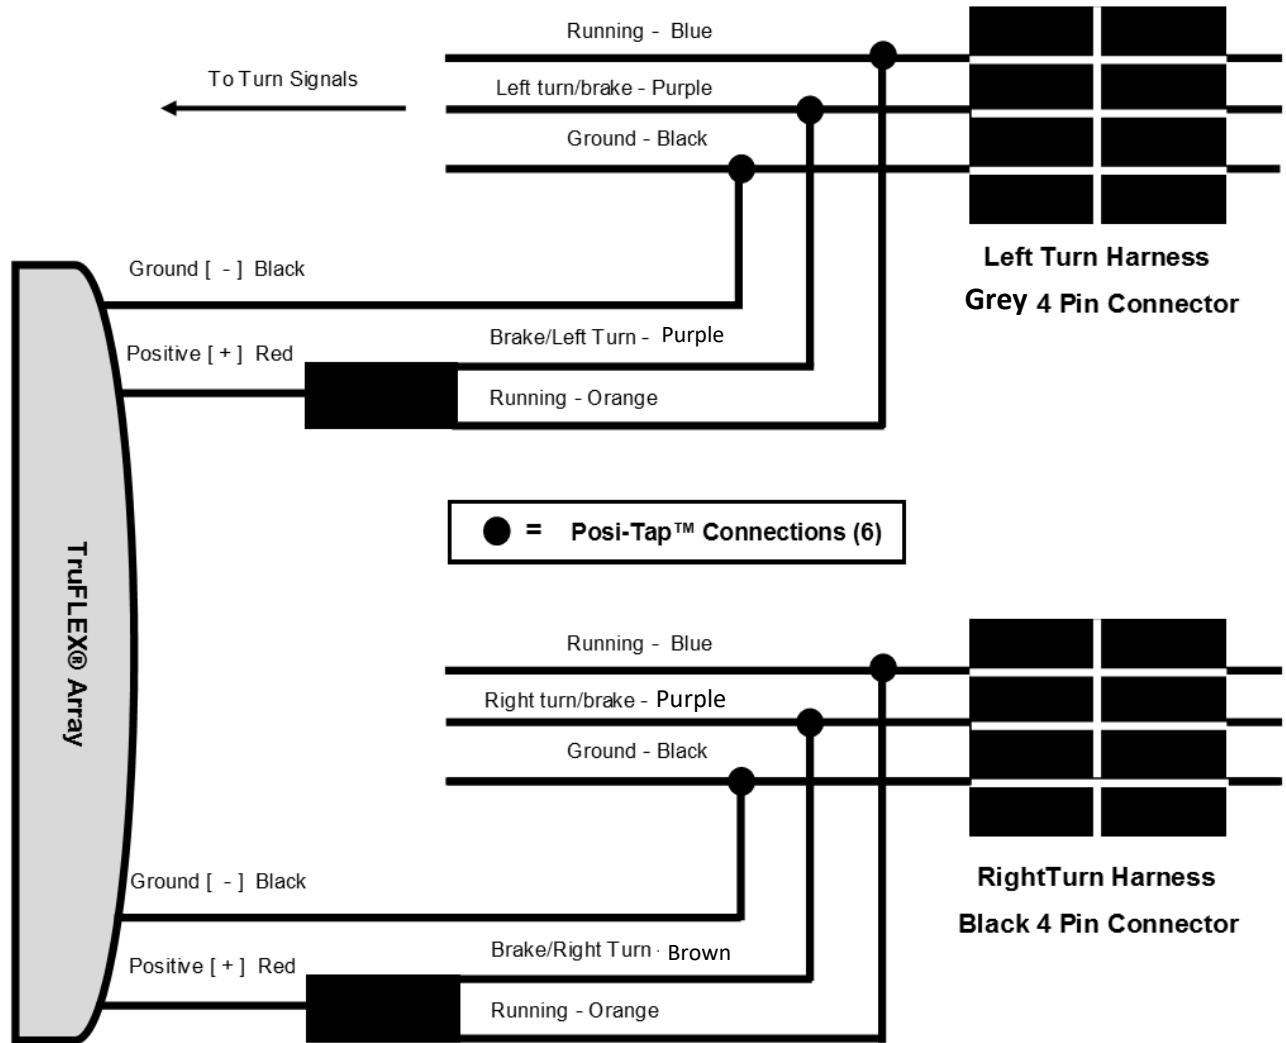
Running - Blue

To Turn Signals

Left turn/brake - Purple

Ground - Black

Left Turn Harness

Grey 4 Pin Connector

Ground [ - ] Black

Positive [ + ] Red

Brake/Left Turn - Purple

Running - Orange

TruFLEX® Array

= Posi-Tap™ Connections (6)

Running - Blue

Right turn/brake - Purple

Ground - Black

RightTurn Harness

Black 4 Pin Connector

Ground [ - ] Black

Positive [ + ] Red

Brake/Right Turn - Brown

Running - Orange